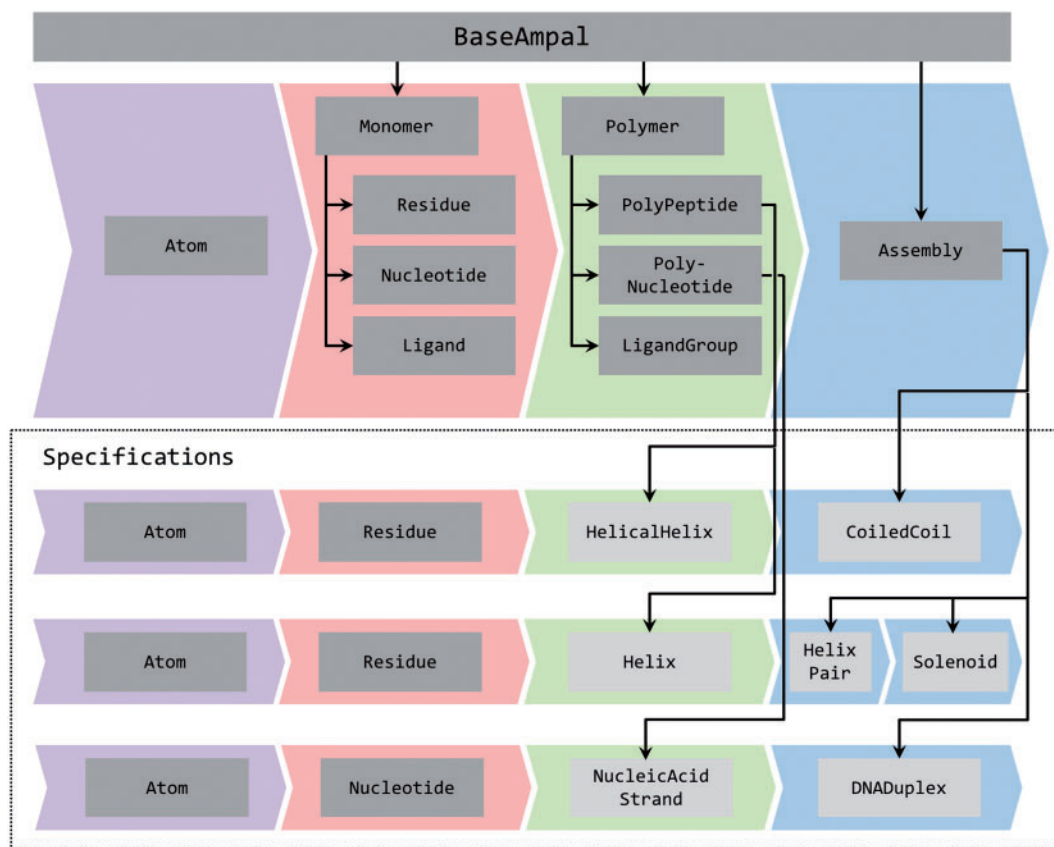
BaseAmpal

Atom

Monomer

Residue

Nucleotide

Ligand

Polymer

PolyPeptide

Poly-Nucleotide

LigandGroup

Assembly

Specifications

Atom

Residue

HelicalHelix

CoiledCoil

Atom

Residue

Helix

Helix Pair

Solenoid

Atom

Nucleotide

NucleicAcid Strand

DNADuplex